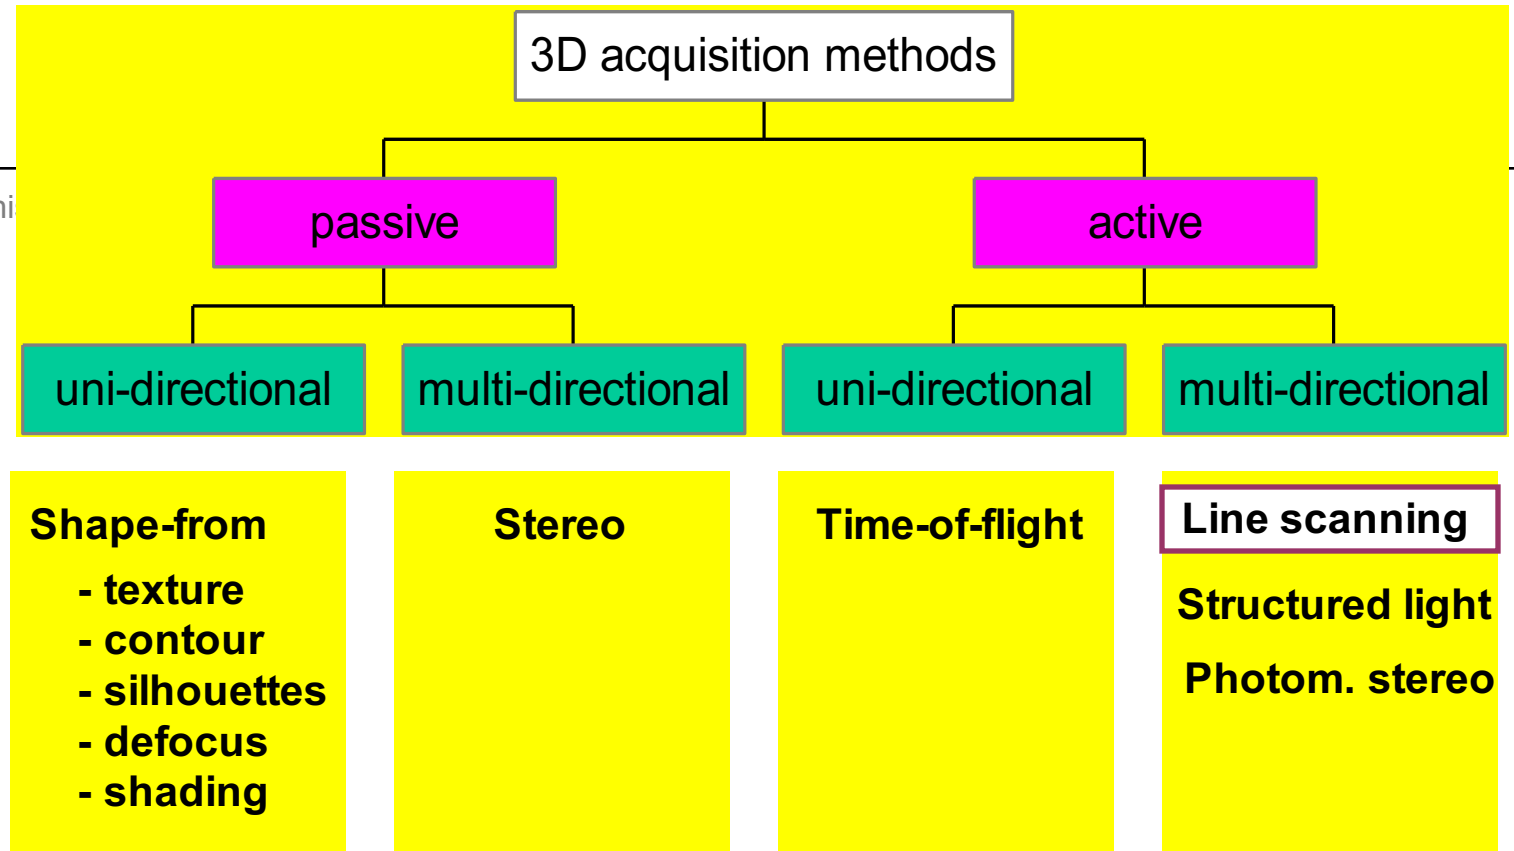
3D acquisition methods

passive

active

uni-directional

multi-directional

uni-directional

multi-directional

Shape-from
- texture
- contour
- silhouettes
- defocus
- shading

Stereo

Time-of-flight

Line scanning

Structured light

Photom. stereo